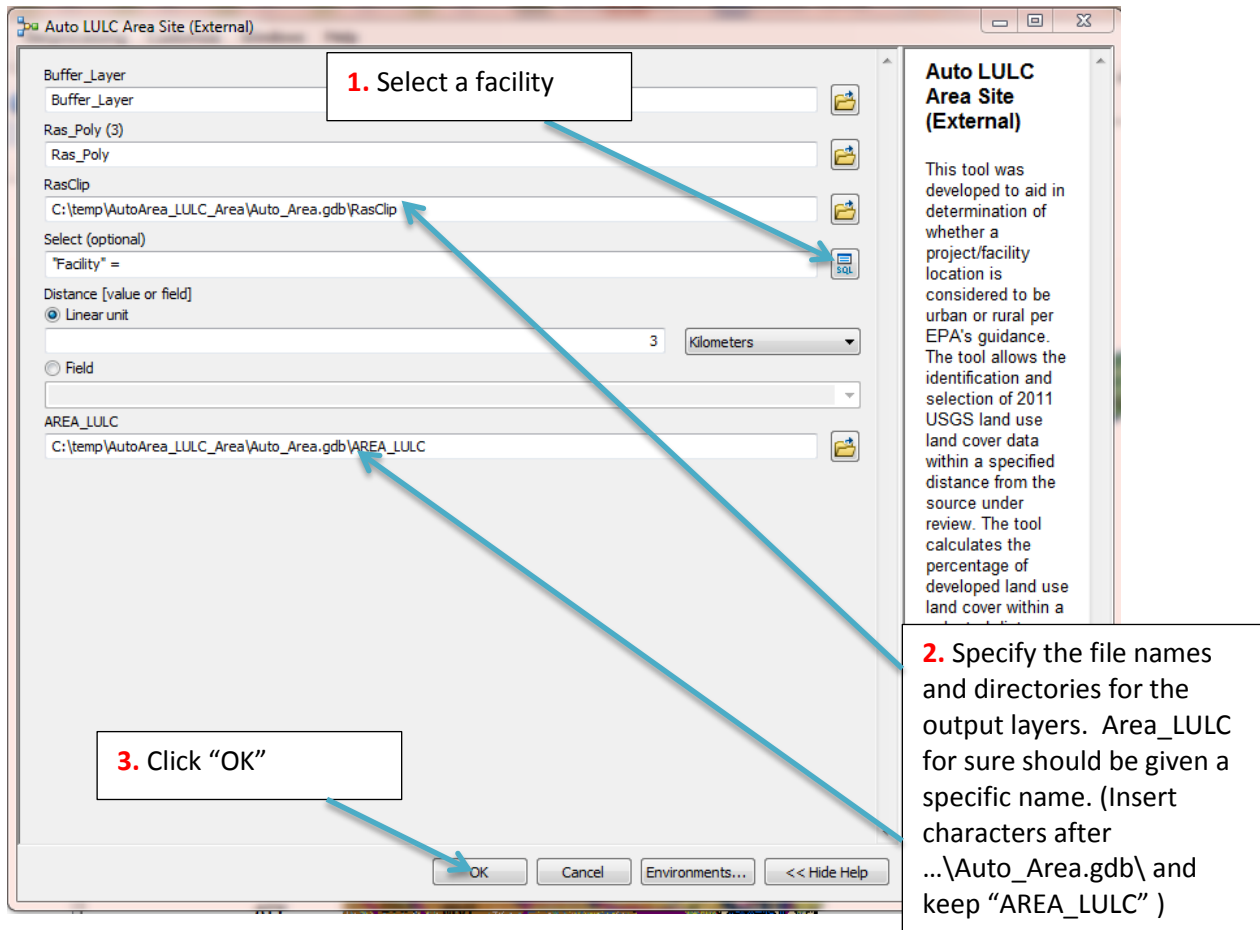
Auto LULC Area Site (External)

Buffer_Layer
Buffer_Layer
Ras_Poly (3)
Ras_Poly
RasClip
C:\temp\AutoArea_LULC_Area\Auto_Area.gdb\RasClip
Select (optional)
"Facility" =
Distance [value or field]
Linear unit
3
Kilometers
Field
AREA_LULC
C:\temp\AutoArea_LULC_Area\Auto_Area.gdb\AREA_LULC

OK
Cancel
Environments...
<< Hide Help

Auto LULC Area Site (External)

This tool was developed to aid in determination of whether a project/facility location is considered to be urban or rural per EPA's guidance. The tool allows the identification and selection of 2011 USGS land use land cover data within a specified distance from the source under review. The tool calculates the percentage of developed land use land cover within a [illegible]

1. Select a facility

2. Specify the file names and directories for the output layers. Area_LULC for sure should be given a specific name. (Insert characters after …\Auto_Area.gdb\ and keep “AREA_LULC” )

3. Click “OK”